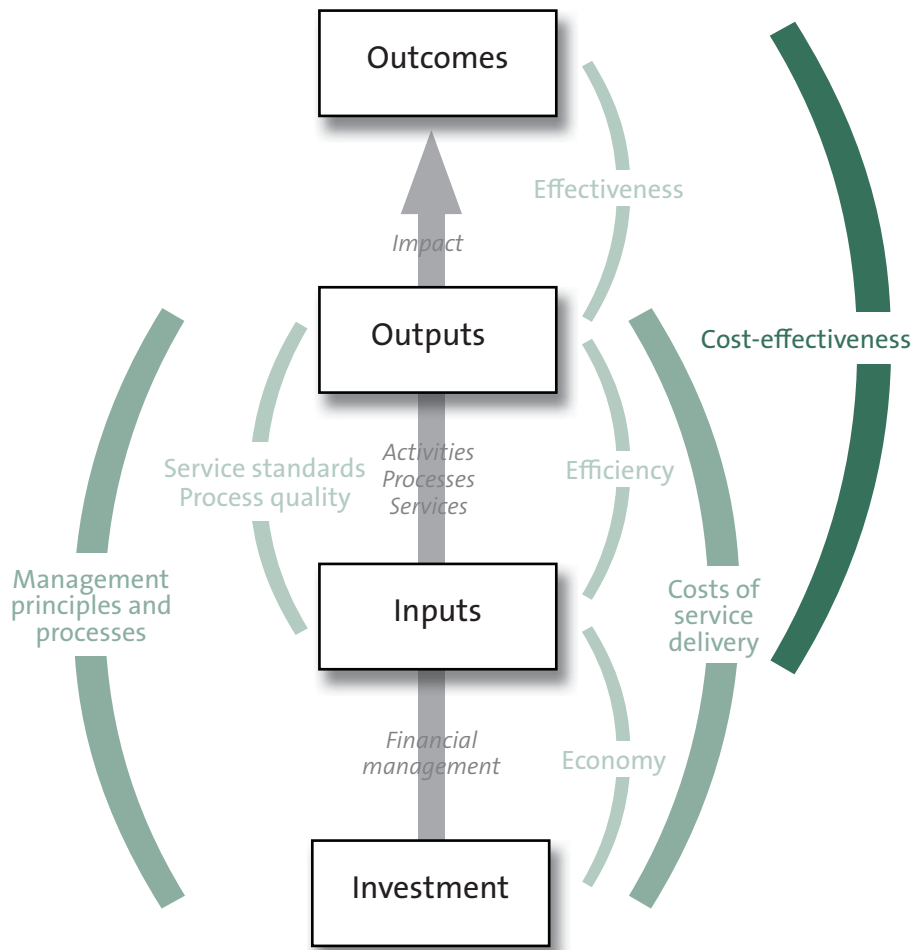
Outcomes

Effectiveness

Impact

Cost-effectiveness

Outputs

Management principles and processes

Service standards
Process quality

Activities
Processes
Services

Efficiency

Inputs

Costs of service delivery

Financial management

Economy

Investment